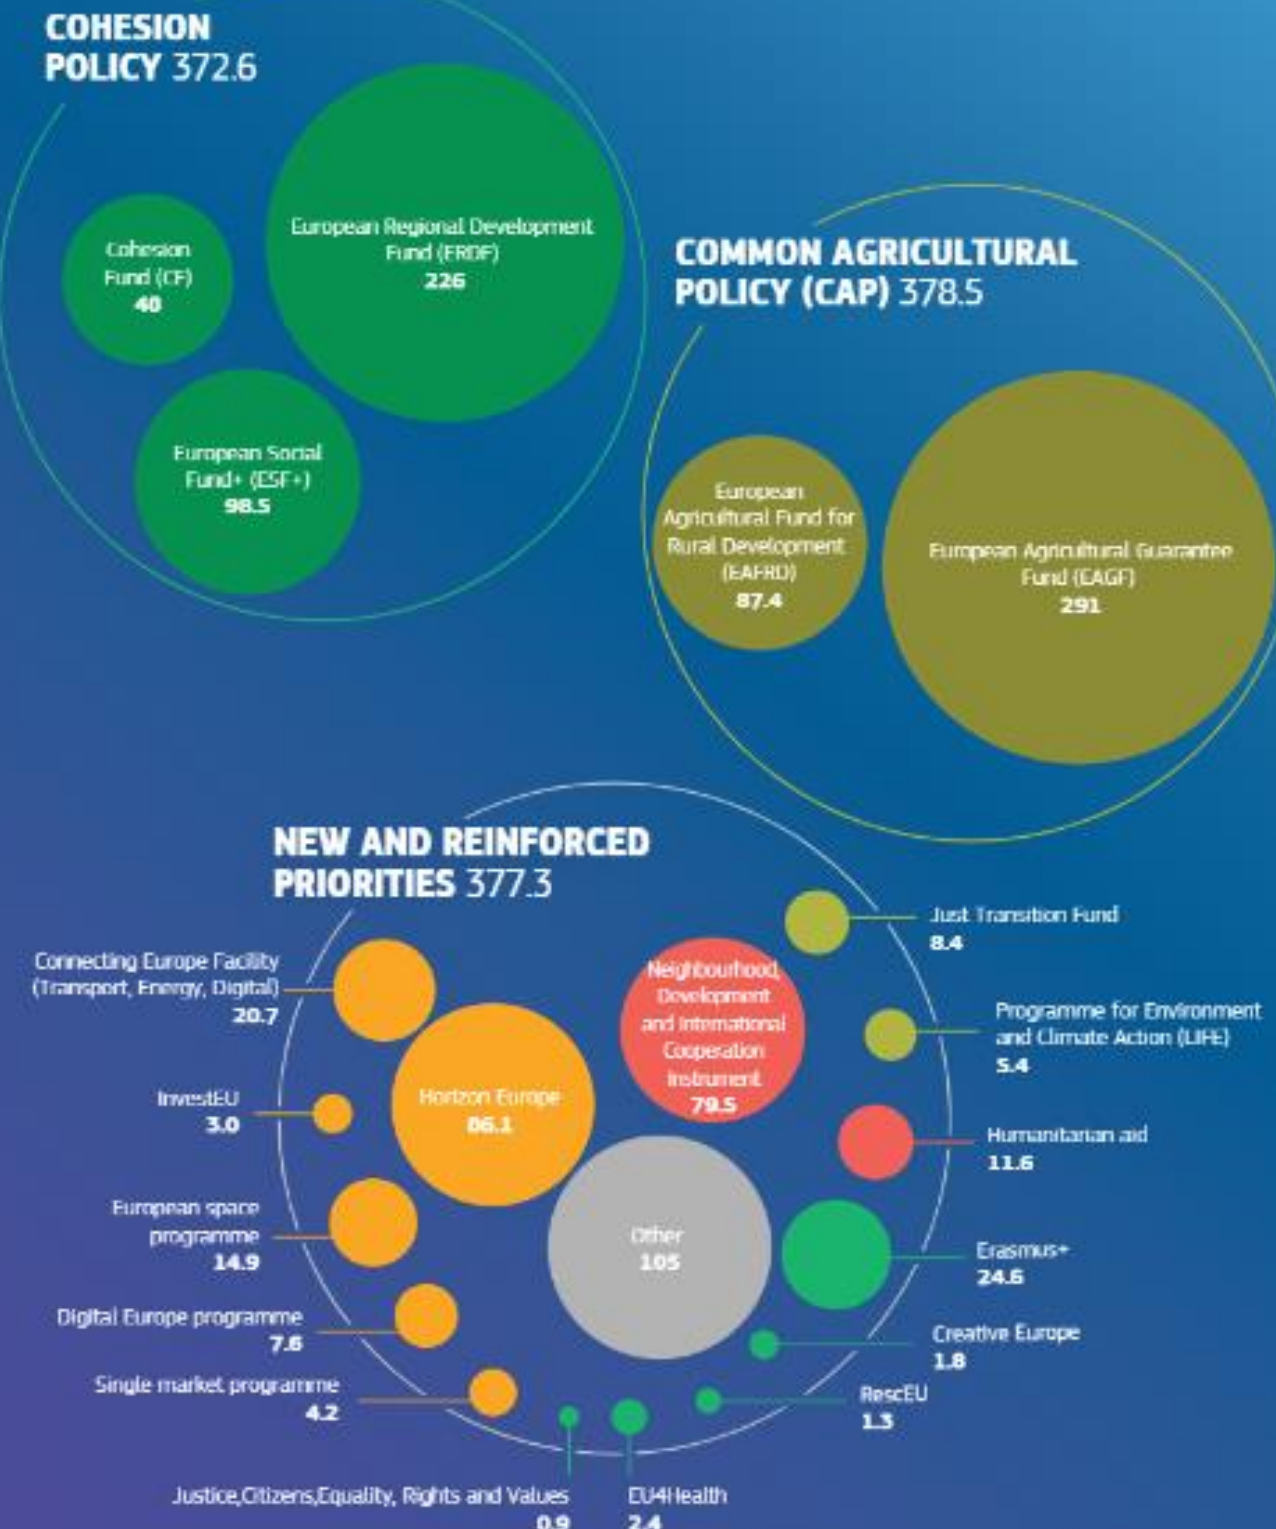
COHESION POLICY 372.6

Cohesion Fund (CF) 40

European Regional Development Fund (ERDF) 226

European Social Fund+ (ESF+) 98.5

COMMON AGRICULTURAL POLICY (CAP) 378.5

European Agricultural Fund for Rural Development (EAFRD) 87.4

European Agricultural Guarantee Fund (EAGF) 291

NEW AND REINFORCED PRIORITIES 377.3

Connecting Europe Facility (Transport, Energy, Digital) 20.7

InvestEU 3.0

Horizon Europe 86.1

Neighbourhood, Development and International Cooperation Instrument 79.5

Just Transition Fund 8.4

Programme for Environment and Climate Action (LIFE) 5.4

Humanitarian aid 11.6

European space programme 14.9

Other 105

Erasmus+ 24.6

Digital Europe programme 7.6

Creative Europe 1.8

Single market programme 4.2

RescEU 1.3

Justice,Citizens,Equality, Rights and Values 0.9

EU4Health 2.4